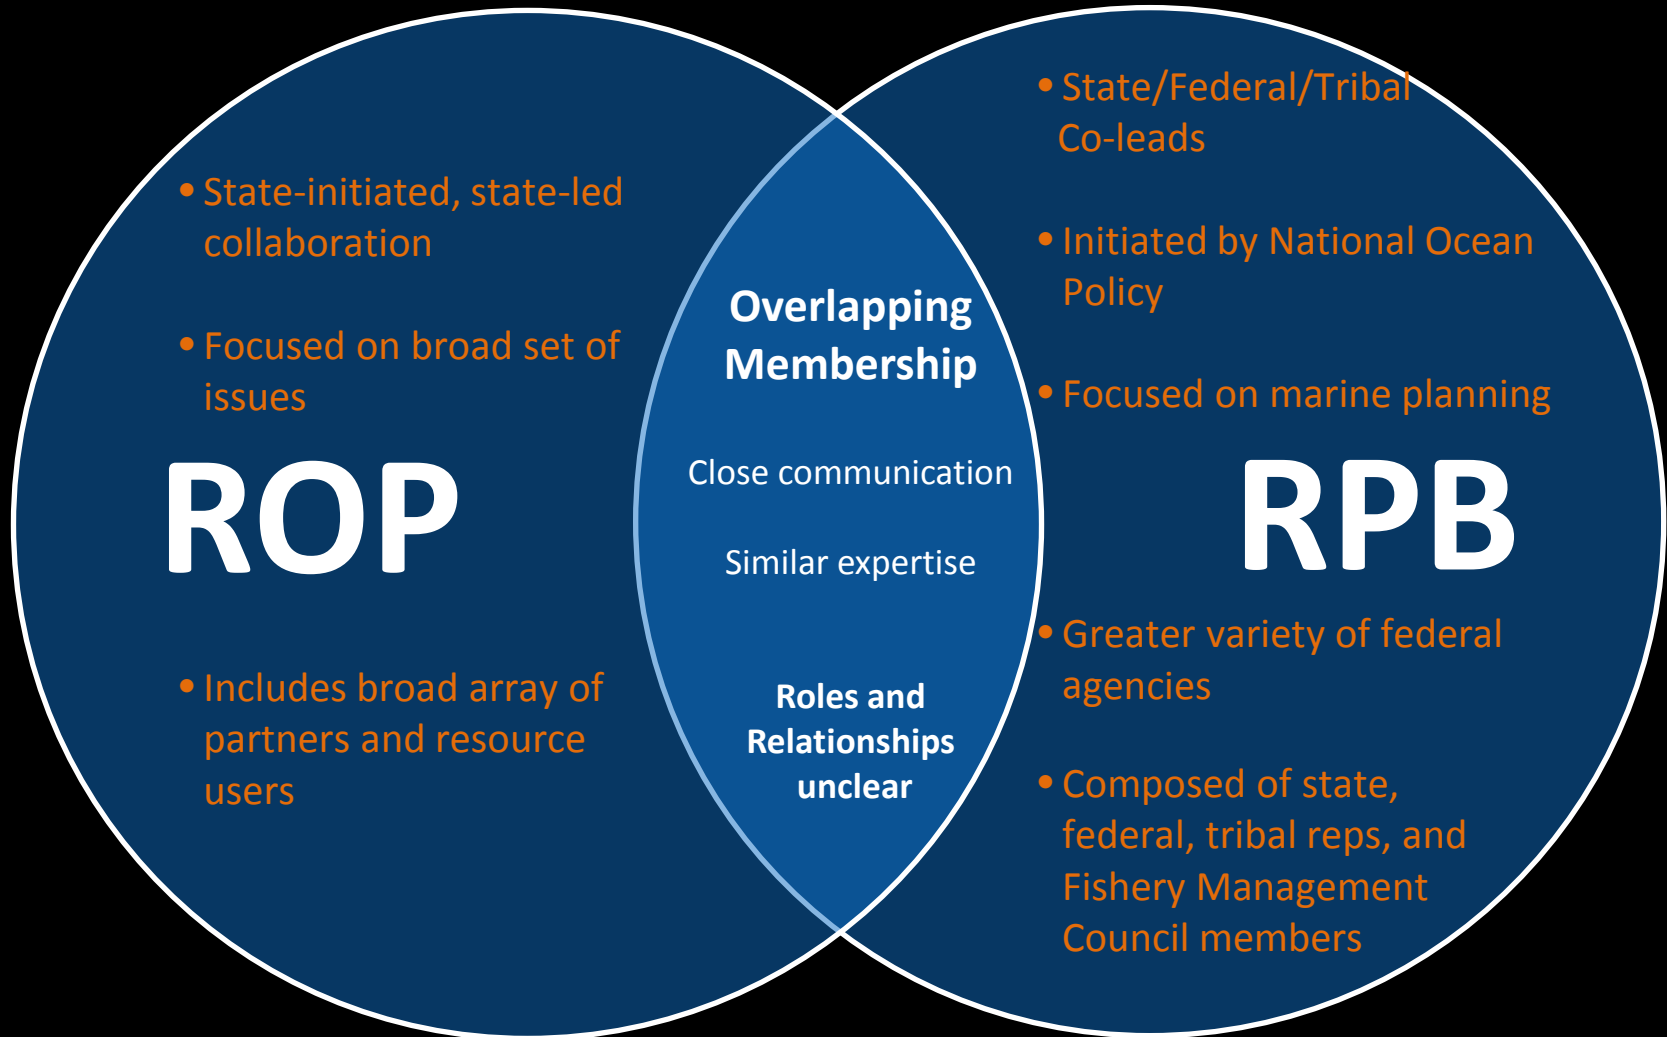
• State-initiated, state-led collaboration

• Focused on broad set of issues

ROP

• Includes broad array of partners and resource users

Overlapping Membership

Close communication

Similar expertise

Roles and Relationships unclear

• State/Federal/Tribal Co-leads

• Initiated by National Ocean Policy

• Focused on marine planning

RPB

• Greater variety of federal agencies

• Composed of state, federal, tribal reps, and Fishery Management Council members